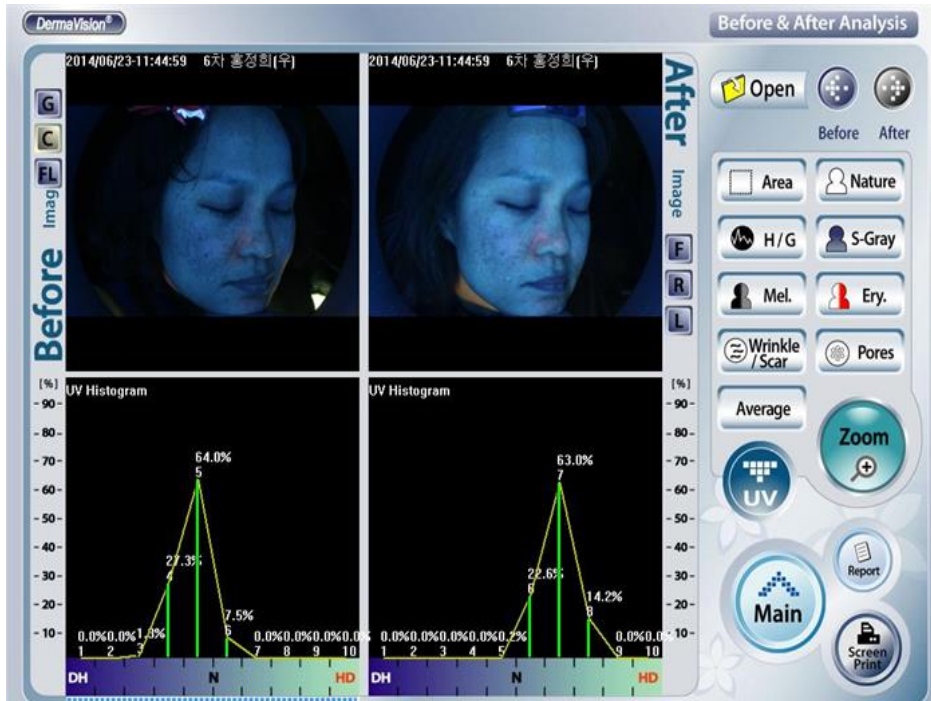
DermaVision®

Before & After Analysis

G
C
FL
Image
Before

2014/06/23-11:44:59 6차 홍정희(우)

2014/06/23-11:44:59 6차 홍정희(우)

After
Image
F
R
L

Open
Before After

Area
Nature
H/G
S-Gray
Mel.
Ery.
Wrinkle /Scar
Pores
Average
Zoom
UV
Report
Main
Screen Print

[%]
- 90 -
- 80 -
- 70 -
- 60 -
- 50 -
- 40 -
- 30 -
- 20 -
- 10 -

UV Histogram

0.0% 0.0% 1.3% 27.3% 64.0% 7.5% 0.0% 0.0% 0.0% 0.0%
1 2 3 4 5 6 7 8 9 10

DH N HD

UV Histogram

0.0% 0.0% 0.0% 0.0% 0.2% 22.6% 63.0% 14.2% 0.0% 0.0%
1 2 3 4 5 6 7 8 9 10

DH N HD

[%]
- 90 -
- 80 -
- 70 -
- 60 -
- 50 -
- 40 -
- 30 -
- 20 -
- 10 -